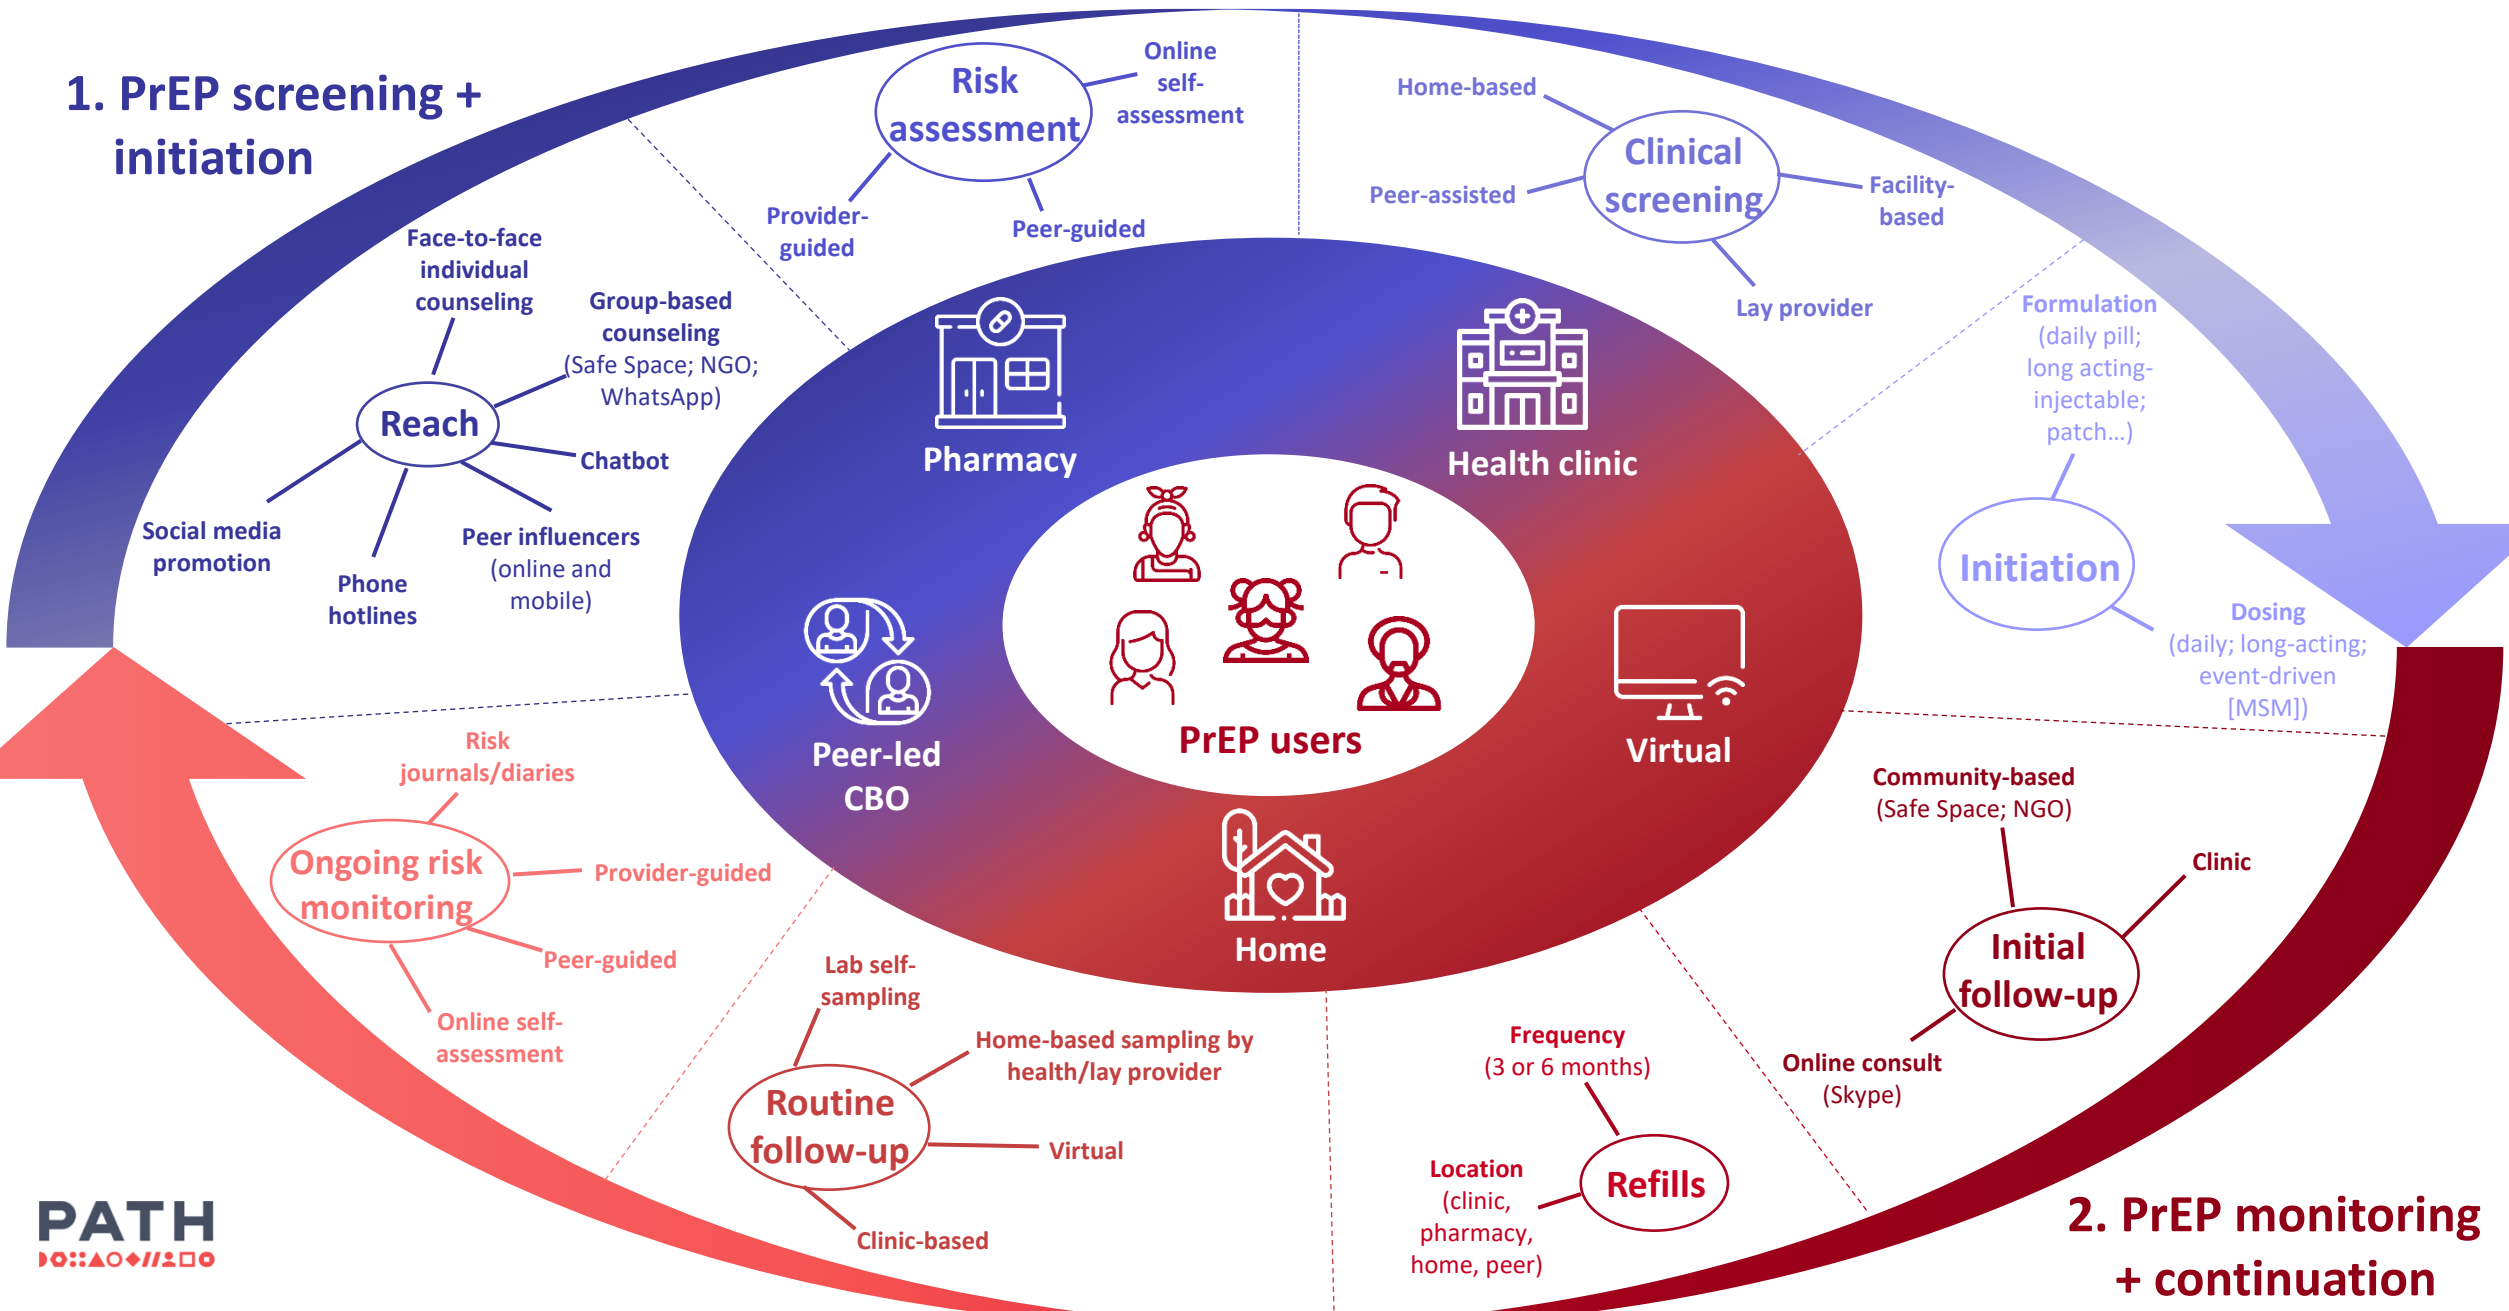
1. PrEP screening + initiation

Risk assessment

Online self-assessment

Provider-guided

Peer-guided

Home-based

Clinical screening

Peer-assisted

Facility-based

Lay provider

Face-to-face individual counseling

Group-based counseling (Safe Space; NGO; WhatsApp)

Reach

Chatbot

Social media promotion

Phone hotlines

Peer influencers (online and mobile)

Pharmacy

Health clinic

Formulation (daily pill; long acting-injectable; patch...)

Initiation

Dosing (daily; long-acting; event-driven [MSM])

PrEP users

Peer-led CBO

Virtual

Home

Risk journals/diaries

Ongoing risk monitoring

Provider-guided

Peer-guided

Online self-assessment

Community-based (Safe Space; NGO)

Clinic

Initial follow-up

Online consult (Skype)

Lab self-sampling

Home-based sampling by health/lay provider

Routine follow-up

Virtual

Clinic-based

Frequency (3 or 6 months)

Refills

Location (clinic, pharmacy, home, peer)

2. PrEP monitoring + continuation

PATH